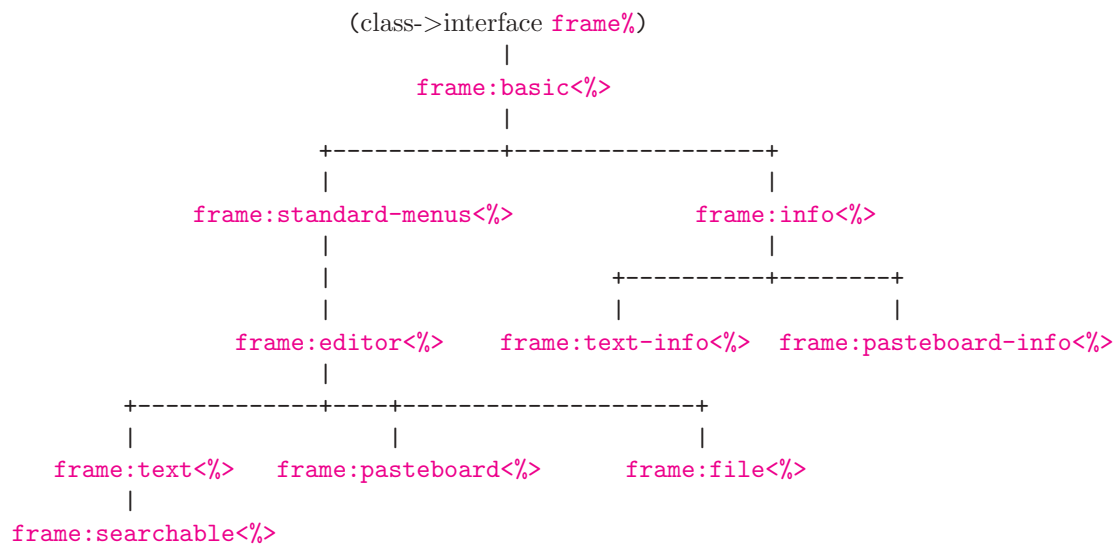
(class->interface frame%)
|
frame:basic<%>
|
+------------+------------------+
|                                                    |
frame:standard-menus<%>                   frame:info<%>
|                                                    |
|                                  +----------+--------+
|                                  |                          |
frame:editor<%>    frame:text-info<%>    frame:pasteboard-info<%>
|
+-------------+----+---------------------+
|                       |                              |
frame:text<%>    frame:pasteboard<%>    frame:file<%>
|
frame:searchable<%>